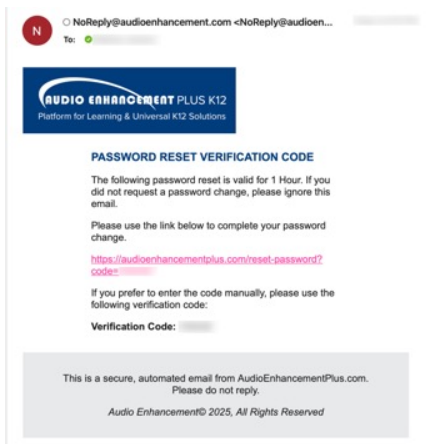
N

NoReply@audioenhancement.com <NoReply@audioen

To: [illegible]

AUDIO ENHANCEMENT PLUS K12
Platform for Learning & Universal K12 Solutions

PASSWORD RESET VERIFICATION CODE

The following password reset is valid for 1 Hour. If you did not request a password change, please ignore this email.

Please use the link below to complete your password change.

https://audioenhancementplus.com/reset-password?code=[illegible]

If you prefer to enter the code manually, please use the following verification code:

Verification Code: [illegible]

This is a secure, automated email from AudioEnhancementPlus.com. Please do not reply.

Audio Enhancement© 2025, All Rights Reserved